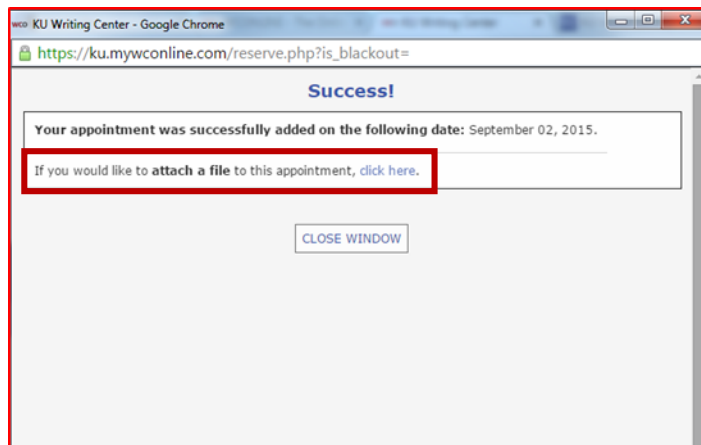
wco KU Writing Center - Google Chrome

https://ku.mywconline.com/reserve.php?is_blackout=

Success!

Your appointment was successfully added on the following date: September 02, 2015.

If you would like to attach a file to this appointment, click here.

CLOSE WINDOW